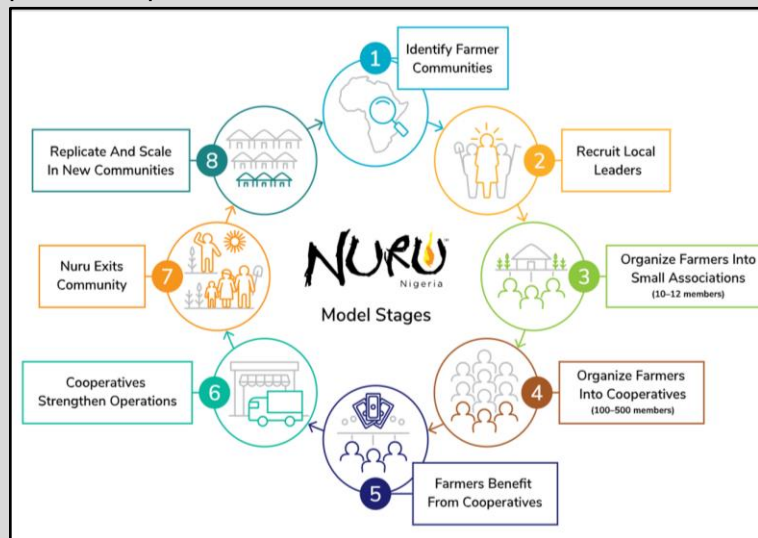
NURU
Nigeria
Model Stages

1 Identify Farmer Communities

2 Recruit Local Leaders

3 Organize Farmers Into Small Associations (10–12 members)

4 Organize Farmers Into Cooperatives (100–500 members)

5 Farmers Benefit From Cooperatives

6 Cooperatives Strengthen Operations

7 Nuru Exits Community

8 Replicate And Scale In New Communities